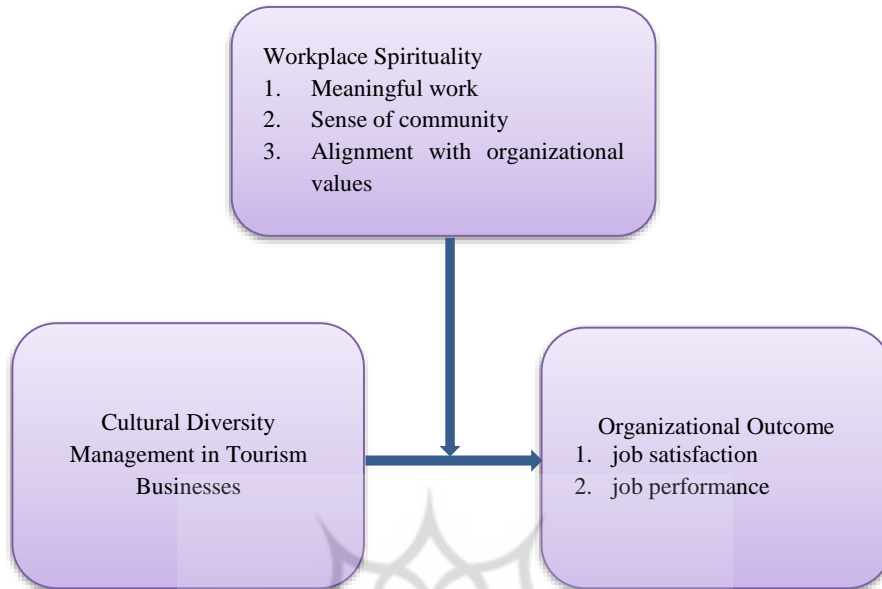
Workplace Spirituality
1. Meaningful work
2. Sense of community
3. Alignment with organizational values

Cultural Diversity Management in Tourism Businesses

Organizational Outcome
1. job satisfaction
2. job performance